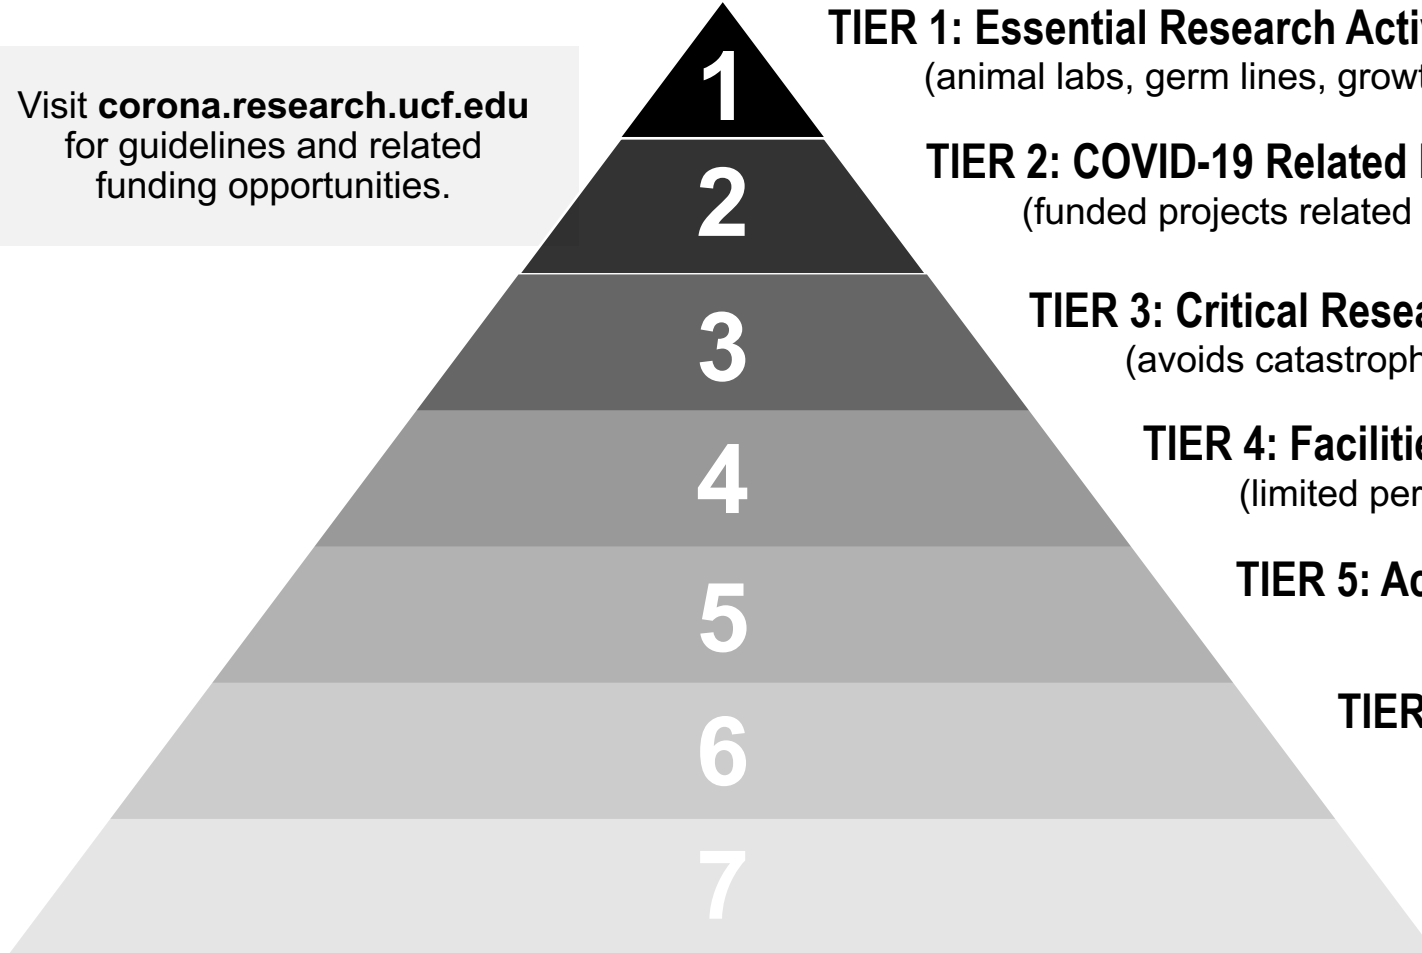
Visit **corona.research.ucf.edu** for guidelines and related funding opportunities.

1

TIER 1: Essential Research Acti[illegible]
(animal labs, germ lines, growt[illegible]

2

TIER 2: COVID-19 Related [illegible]
(funded projects related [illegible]

3

TIER 3: Critical Resea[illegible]
(avoids catastroph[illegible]

4

TIER 4: Faciliti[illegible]
(limited per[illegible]

5

TIER 5: Ac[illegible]

6

TIER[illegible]

7